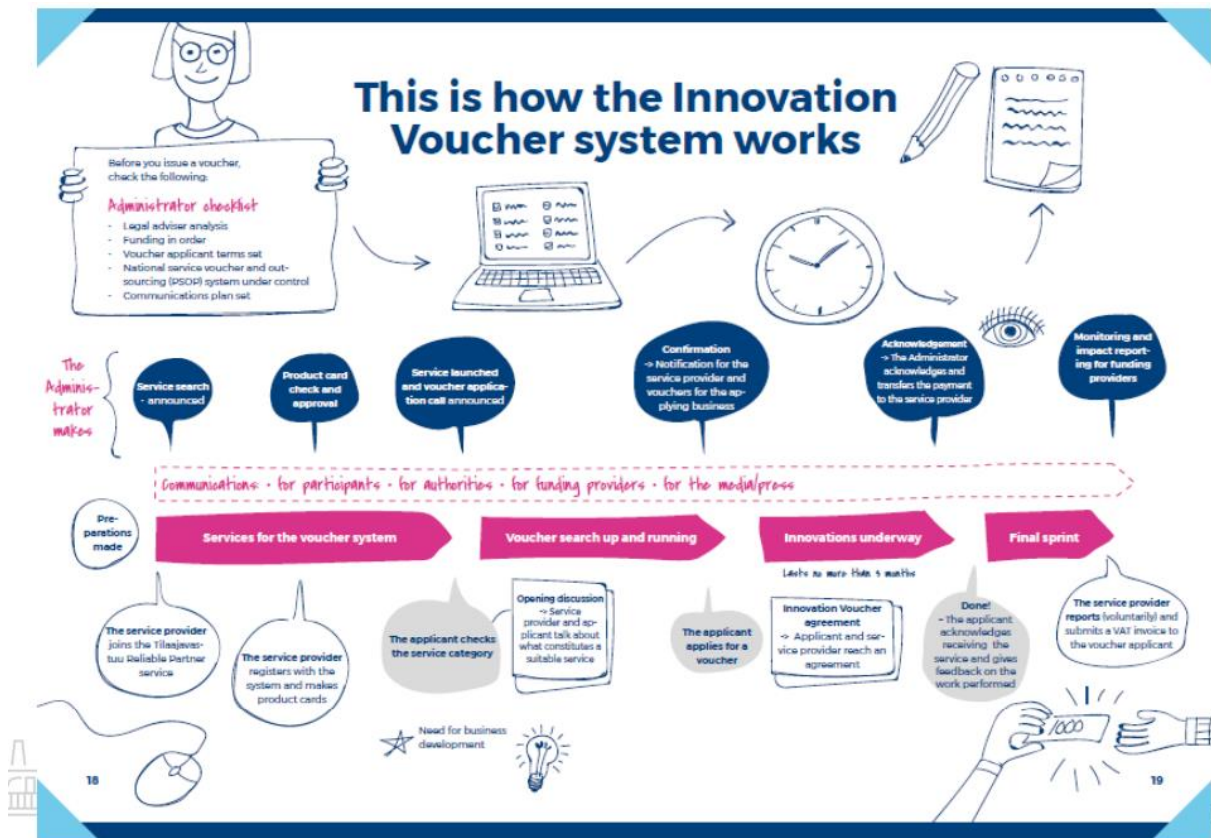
This is how the Innovation Voucher system works

Before you issue a voucher, check the following:

Administrator checklist
- Legal adviser analysis
- Funding in order
- Voucher applicant terms set
- National service voucher and outsourcing (PSOP) system under control
- Communications plan set

The Administrator makes

Service search - announced

Product card check and approval

Service launched and voucher application call announced

Confirmation -> Notification for the service provider and vouchers for the applying business

Acknowledgement -> The Administrator acknowledges and transfers the payment to the service provider

Monitoring and impact reporting for funding providers

Communications: · for participants · for authorities · for funding providers · for the media/press

Preparations made

Services for the voucher system

Voucher search up and running

Innovations underway

Final sprint

Lasts no more than 5 months

The service provider joins the Tilaajavastuu Reliable Partner service

The service provider registers with the system and makes product cards

The applicant checks the service category

Opening discussion -> Service provider and applicant talk about what constitutes a suitable service

The applicant applies for a voucher

Innovation Voucher agreement -> Applicant and service provider reach an agreement

Done! - the applicant acknowledges receiving the service and gives feedback on the work performed

The service provider reports (voluntarily) and submits a VAT invoice to the voucher applicant

Need for business development

1000

18

19